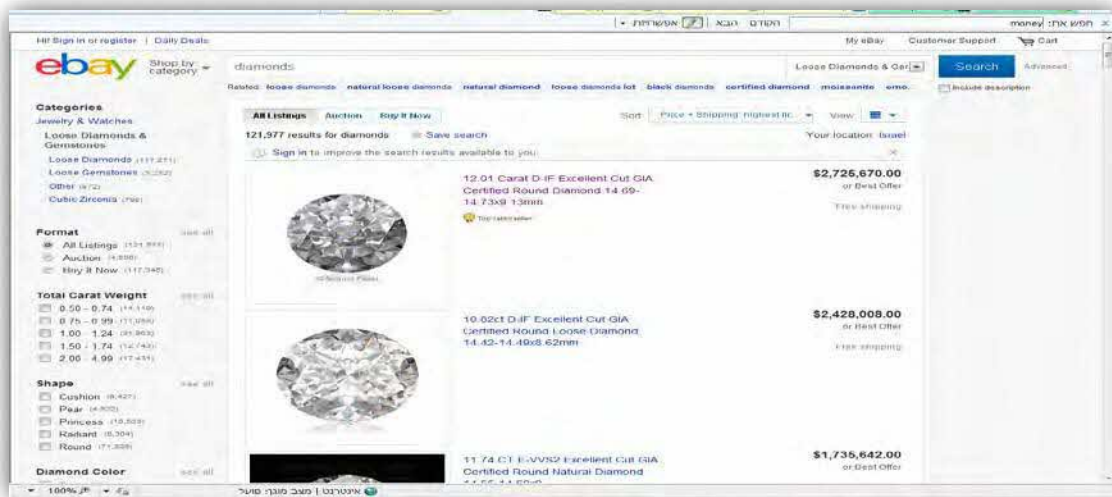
x חפש את: money | הקודם הבא | אפשרויות ▾

Hi! Sign in or register | Daily Deals

My eBay Customer Support Cart

ebay Shop by category

diamonds

Loose Diamonds & Gen

Search Advanced

Include description

Related: loose diamonds natural loose diamonds natural diamond loose diamonds lot black diamonds certified diamond moissanite emo.

Categories
Jewelry & Watches
Loose Diamonds & Gemstones
Loose Diamonds (117,211)
Loose Gemstones (3,282)
Other (672)
Cubic Zirconia (766)

Format see all
All Listings (121,977)
Auction (4,598)
Buy It Now (117,340)

Total Carat Weight see all
0.50 - 0.74 (14,119)
0.75 - 0.99 (11,098)
1.00 - 1.24 (21,963)
1.50 - 1.74 (12,743)
2.00 - 4.99 (17,431)

Shape see all
Cushion (6,427)
Pear (4,600)
Princess (18,508)
Radiant (5,304)
Round (71,809)

Diamond Color see all

All Listings Auction Buy It Now

Sort: Price + Shipping: highest fir View:

121,977 results for diamonds Save search

Your location: Israel

Sign in to improve the search results available to you.

12.01 Carat D-IF Excellent Cut GIA Certified Round Diamond 14.69-14.73x9.13mm
Top-rated seller
$2,725,670.00
or Best Offer
Free shipping

10.02ct D-IF Excellent Cut GIA Certified Round Loose Diamond 14.42-14.49x8.62mm
$2,428,008.00
or Best Offer
Free shipping

11.74 CT E-VVS2 Excellent Cut GIA Certified Round Natural Diamond
$1,735,642.00
or Best Offer

100% ▾

אינטרנט | מצב מוגן: פועל